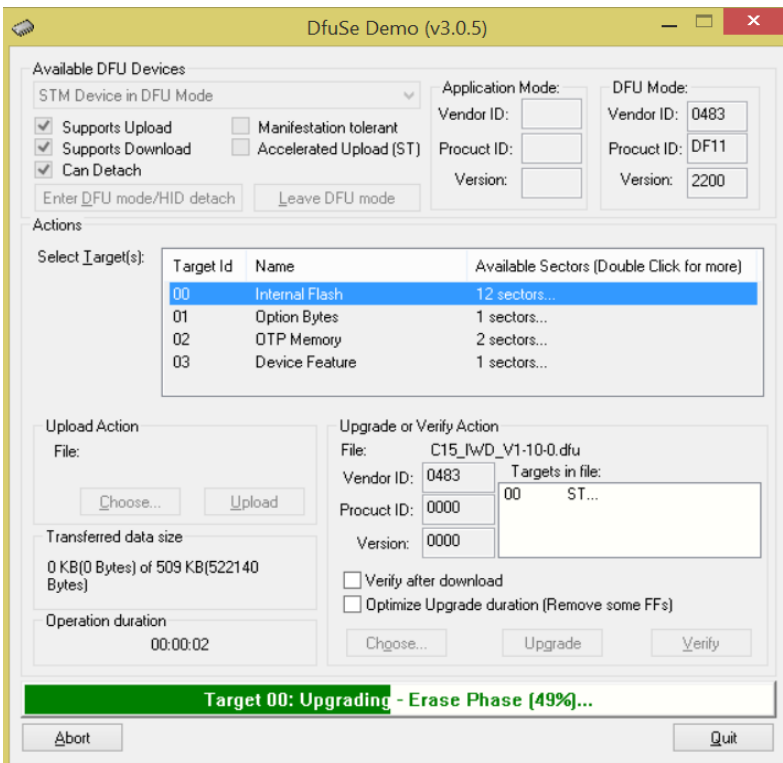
DfuSe Demo (v3.0.5)

Available DFU Devices

STM Device in DFU Mode

Supports Upload
Supports Download
Can Detach

Manifestation tolerant
Accelerated Upload (ST)

Enter DFU mode/HID detach
Leave DFU mode

Application Mode:
Vendor ID:
Procuct ID:
Version:

DFU Mode:
Vendor ID: 0483
Procuct ID: DF11
Version: 2200

Actions

Select Target(s):

| Target Id | Name | Available Sectors (Double Click for more) |
|---|---|---|
| 00 | Internal Flash | 12 sectors... |
| 01 | Option Bytes | 1 sectors... |
| 02 | OTP Memory | 2 sectors... |
| 03 | Device Feature | 1 sectors... |

Upload Action
File:
Choose...
Upload

Transferred data size
0 KB(0 Bytes) of 509 KB(522140 Bytes)

Operation duration
00:00:02

Upgrade or Verify Action
File: C15_IWD_V1-10-0.dfu
Vendor ID: 0483
Procuct ID: 0000
Version: 0000
Targets in file:
00 ST...

Verify after download
Optimize Upgrade duration (Remove some FFs)

Choose...
Upgrade
Verify

Target 00: Upgrading - Erase Phase (49%)...

Abort
Quit